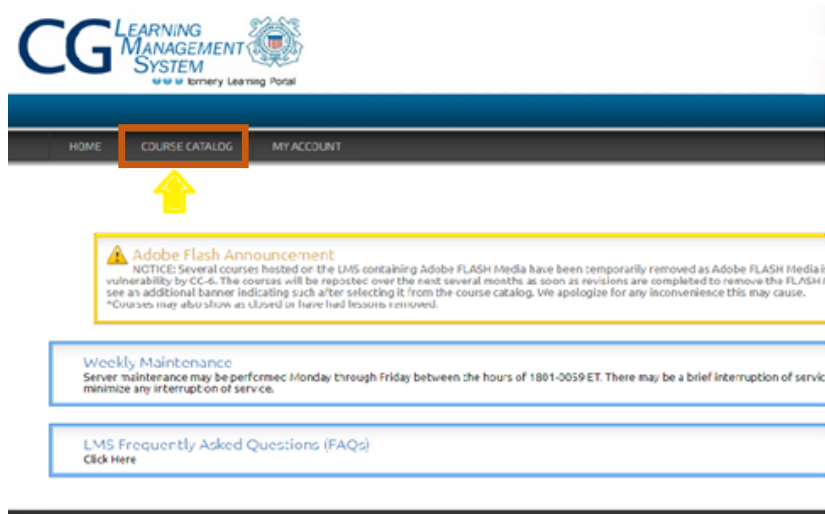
CG LEARNING MANAGEMENT SYSTEM

formerly Learning Portal

HOME COURSE CATALOG MY ACCOUNT

Adobe Flash Announcement

NOTICE: Several courses hosted on the LMS containing Adobe FLASH Media have been temporarily removed as Adobe FLASH Media i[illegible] vulnerability by CC-6. The courses will be reposted over the next several months as soon as revisions are completed to remove the FLASH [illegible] see an additional banner indicating such after selecting it from the course catalog. We apologize for any inconvenience this may cause. *Courses may also show as closed or have had lessons removed.

Weekly Maintenance

Server maintenance may be performed Monday through Friday between the hours of 1801-0059 ET. There may be a brief interruption of servic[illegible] minimize any interruption of service.

LMS Frequently Asked Questions (FAQs)

Click Here